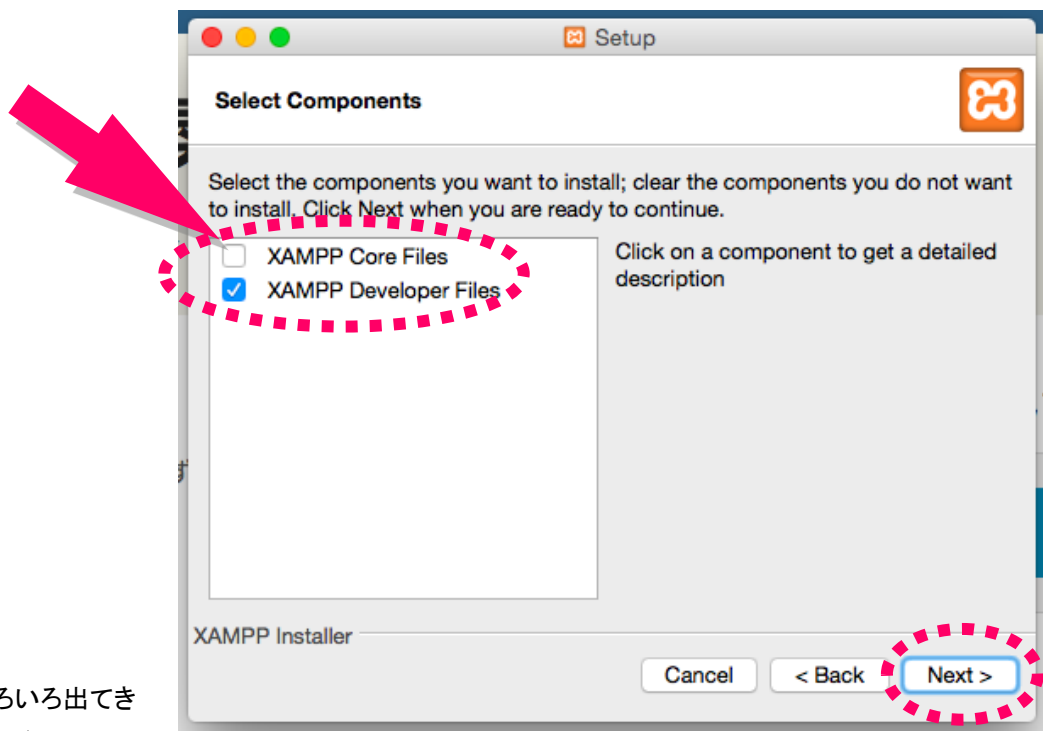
Setup

Select Components

Select the components you want to install; clear the components you do not want to install. Click Next when you are ready to continue.

XAMPP Core Files
XAMPP Developer Files

Click on a component to get a detailed description

XAMPP Installer

Cancel
< Back
Next >

ろいろ出てき